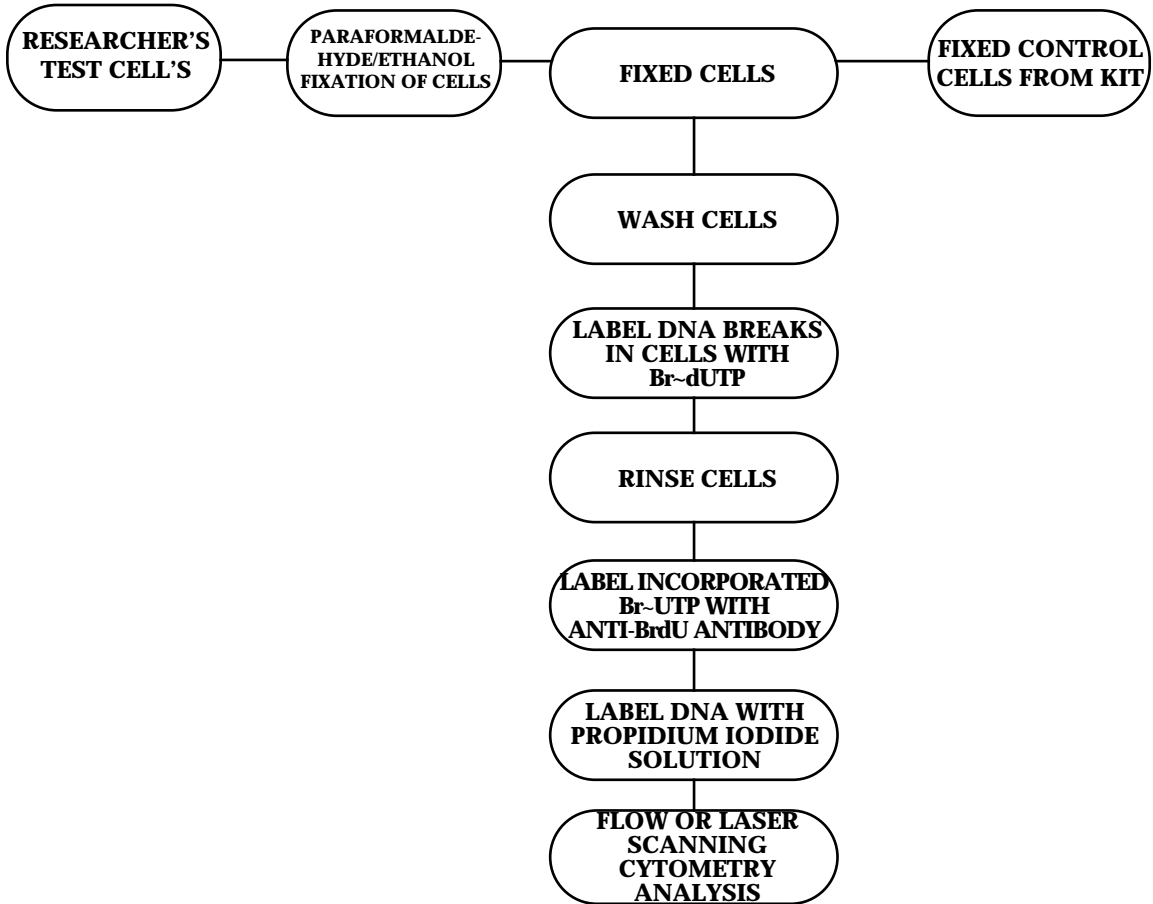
RESEARCHER'S TEST CELL'S

PARAFORMALDEHYDE/ETHANOL FIXATION OF CELLS

FIXED CELLS

FIXED CONTROL CELLS FROM KIT

WASH CELLS

LABEL DNA BREAKS IN CELLS WITH Br~dUTP

RINSE CELLS

LABEL INCORPORATED Br~UTP WITH ANTI-BrdU ANTIBODY

LABEL DNA WITH PROPIDIUM IODIDE SOLUTION

FLOW OR LASER SCANNING CYTOMETRY ANALYSIS